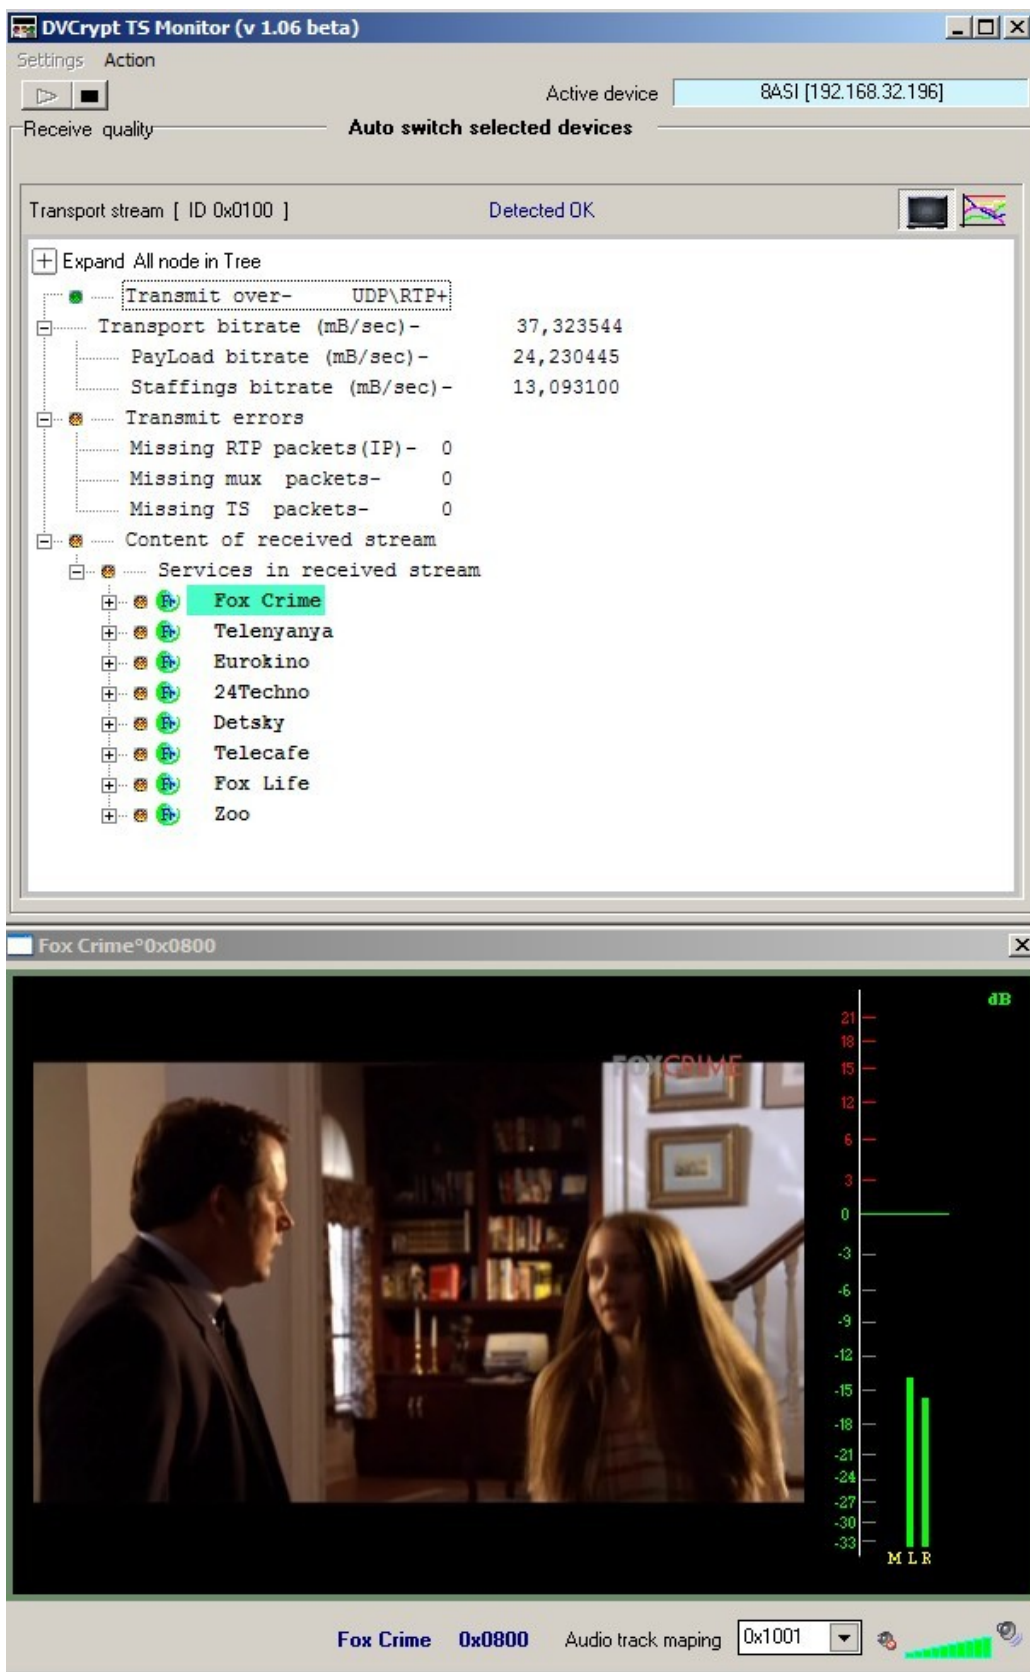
DVCrypt TS Monitor (v 1.06 beta)

Settings Action

Active device 8ASI [192.168.32.196]

Receive quality

Auto switch selected devices

Transport stream [ ID 0x0100 ]

Detected OK

Expand All node in Tree

Transmit over- UDP\RTP+

Transport bitrate (mB/sec)- 37,323544

PayLoad bitrate (mB/sec)- 24,230445

Staffings bitrate (mB/sec)- 13,093100

Transmit errors

Missing RTP packets(IP)- 0

Missing mux packets- 0

Missing TS packets- 0

Content of received stream

Services in received stream

Fox Crime

Telenyanya

Eurokino

24Techno

Detsky

Telecafe

Fox Life

Zoo

Fox Crime°0x0800

FOXCRIME

dB

21
18
15
12
6
3
0
-3
-6
-9
-12
-15
-18
-21
-24
-27
-30
-33

M L R

Fox Crime 0x0800 Audio track maping 0x1001